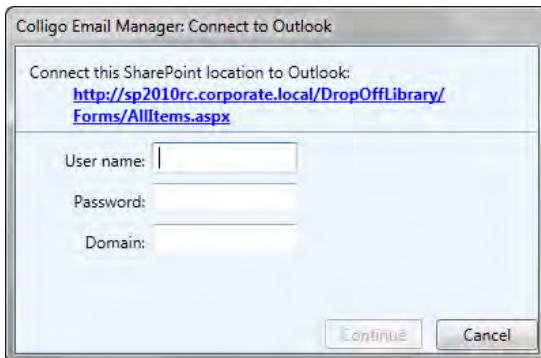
Colligo Email Manager: Connect to Outlook

Connect this SharePoint location to Outlook:
http://sp2010rc.corporate.local/DropOffLibrary/Forms/AllItems.aspx

User name:

Password:

Domain:

Continue

Cancel